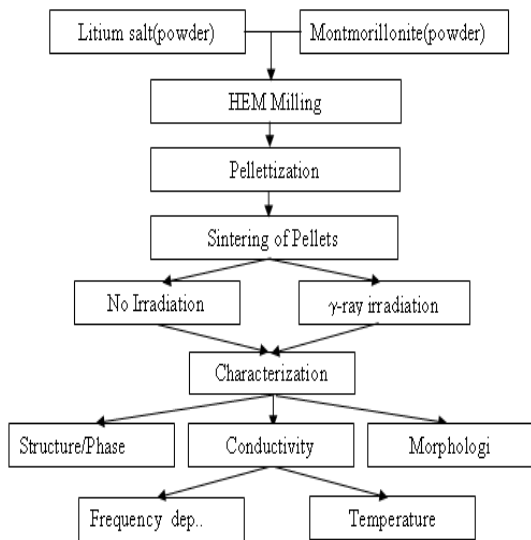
Litium salt(powder)

Montmorillonite(powder)

HEM Milling

Pellettization

Sintering of Pellets

No Irradiation

$\gamma$-ray irradiation

Characterization

Structure/Phase

Conductivity

Morphologi

Frequency dep..

Temperature